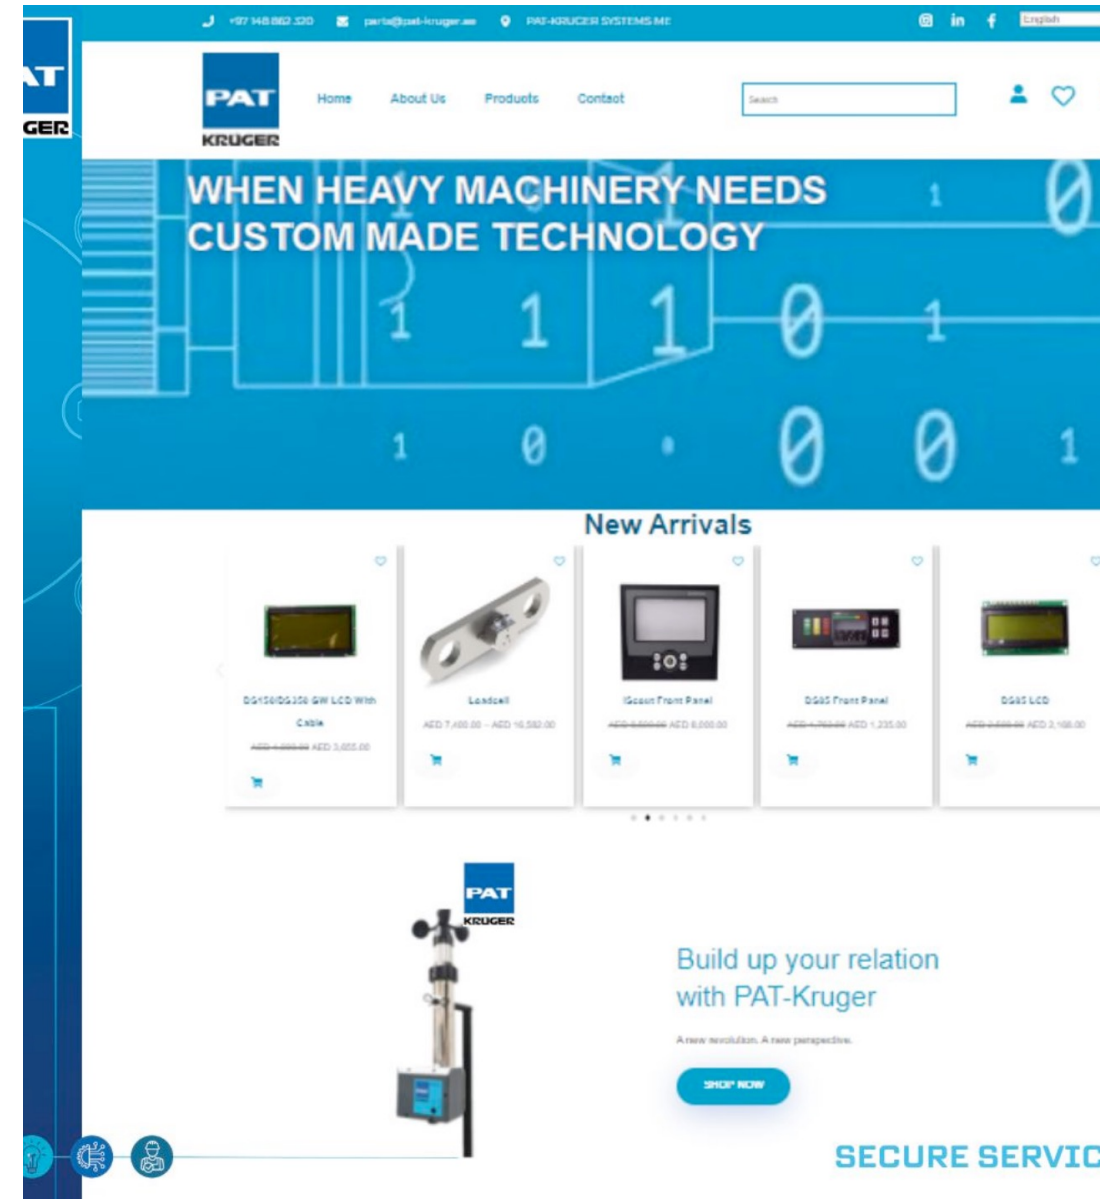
AT
GER

+97 148 862 320 parts@pat-kruger.ae PAT-KRUGER SYSTEMS ME English

PAT
KRUGER

Home About Us Products Contact

Search

WHEN HEAVY MACHINERY NEEDS CUSTOM MADE TECHNOLOGY

1 0
1 1 1 0 1
1 0 0 0 1

New Arrivals

DS150/DS350 GW LCD With Cable
~~AED 4,000.00~~ AED 3,655.00

Loadcell
AED 7,400.00 – AED 16,582.00

iScout Front Panel
~~AED 8,600.00~~ AED 8,000.00

DS85 Front Panel
~~AED 1,762.00~~ AED 1,235.00

DS85 LCD
~~AED 2,500.00~~ AED 2,168.00

PAT
KRUGER

Build up your relation with PAT-Kruger

A new revolution. A new perspective.

SHOP NOW

SECURE SERVIC